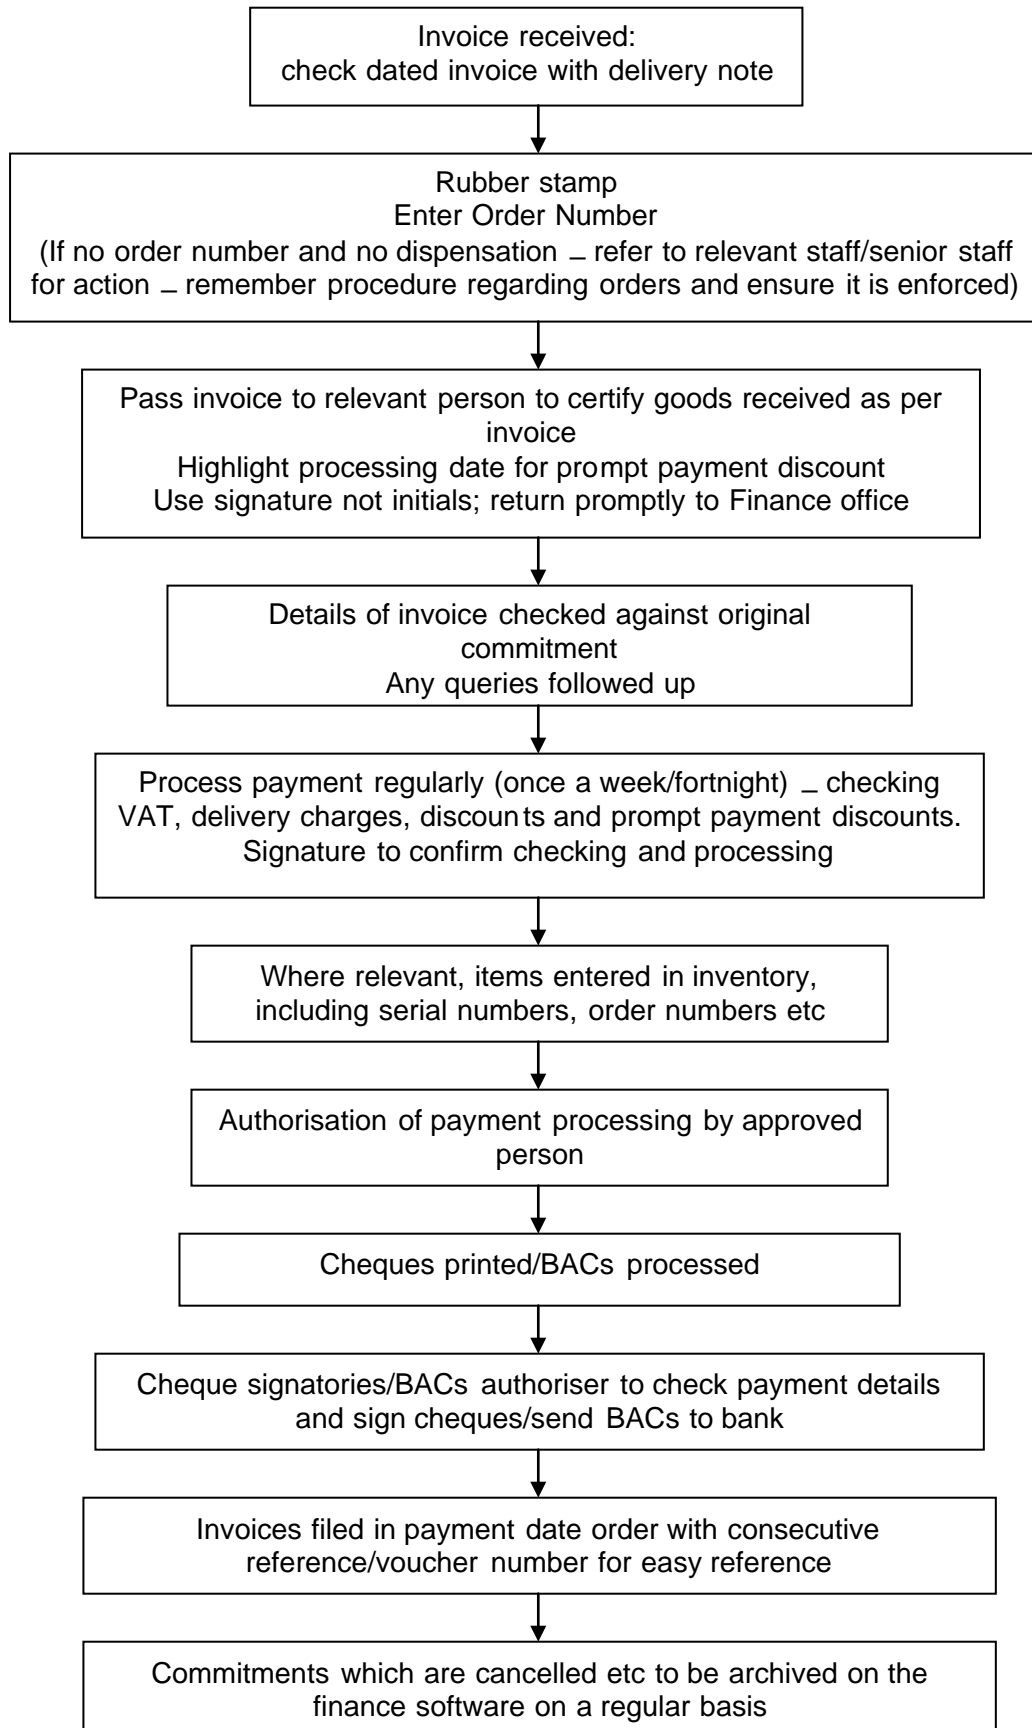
Invoice received:
check dated invoice with delivery note

Rubber stamp
Enter Order Number
(If no order number and no dispensation _ refer to relevant staff/senior staff for action _ remember procedure regarding orders and ensure it is enforced)

Pass invoice to relevant person to certify goods received as per invoice
Highlight processing date for prompt payment discount
Use signature not initials; return promptly to Finance office

Details of invoice checked against original commitment
Any queries followed up

Process payment regularly (once a week/fortnight) _ checking VAT, delivery charges, discounts and prompt payment discounts.
Signature to confirm checking and processing

Where relevant, items entered in inventory, including serial numbers, order numbers etc

Authorisation of payment processing by approved person

Cheques printed/BACs processed

Cheque signatories/BACs authoriser to check payment details and sign cheques/send BACs to bank

Invoices filed in payment date order with consecutive reference/voucher number for easy reference

Commitments which are cancelled etc to be archived on the finance software on a regular basis